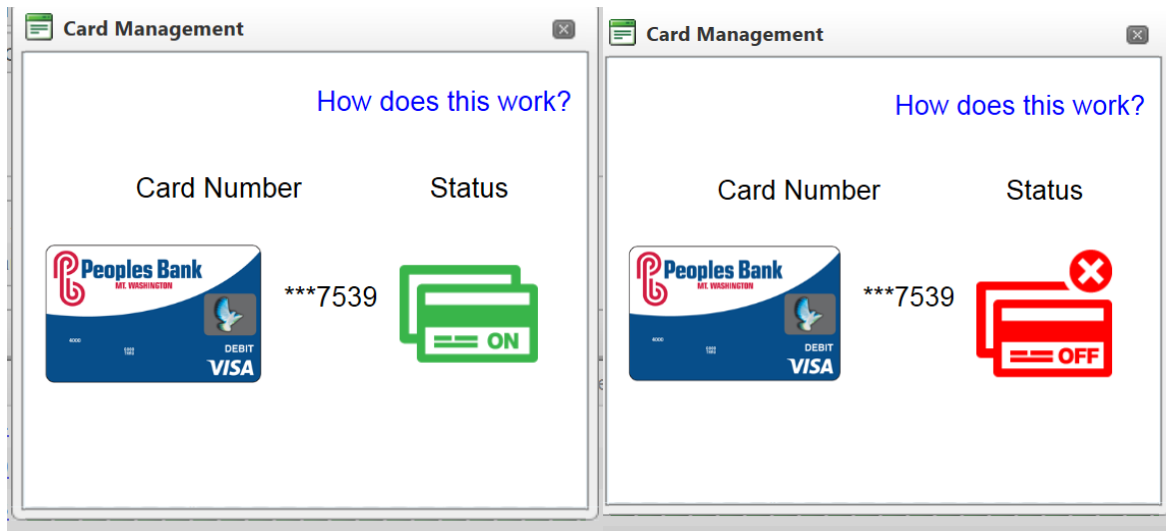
Card Management

How does this work?

Card Number

Status

Peoples Bank
MT. WASHINGTON

DEBIT
VISA

***7539

ON

Card Management

How does this work?

Card Number

Status

Peoples Bank
MT. WASHINGTON

DEBIT
VISA

***7539

OFF